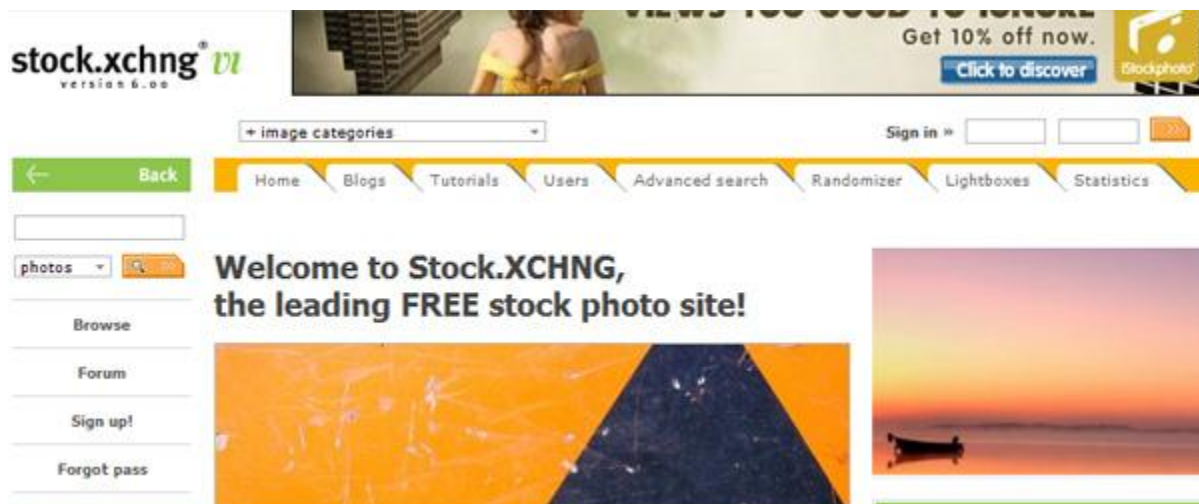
stock.xchng® vi
version 6.00

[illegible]
Get 10% off now.
Click to discover
iStockphoto®

+ image categories

Sign in »

Back

photos

Home
Blogs
Tutorials
Users
Advanced search
Randomizer
Lightboxes
Statistics

Browse
Forum
Sign up!
Forgot pass

Welcome to Stock.XCHNG, the leading FREE stock photo site!